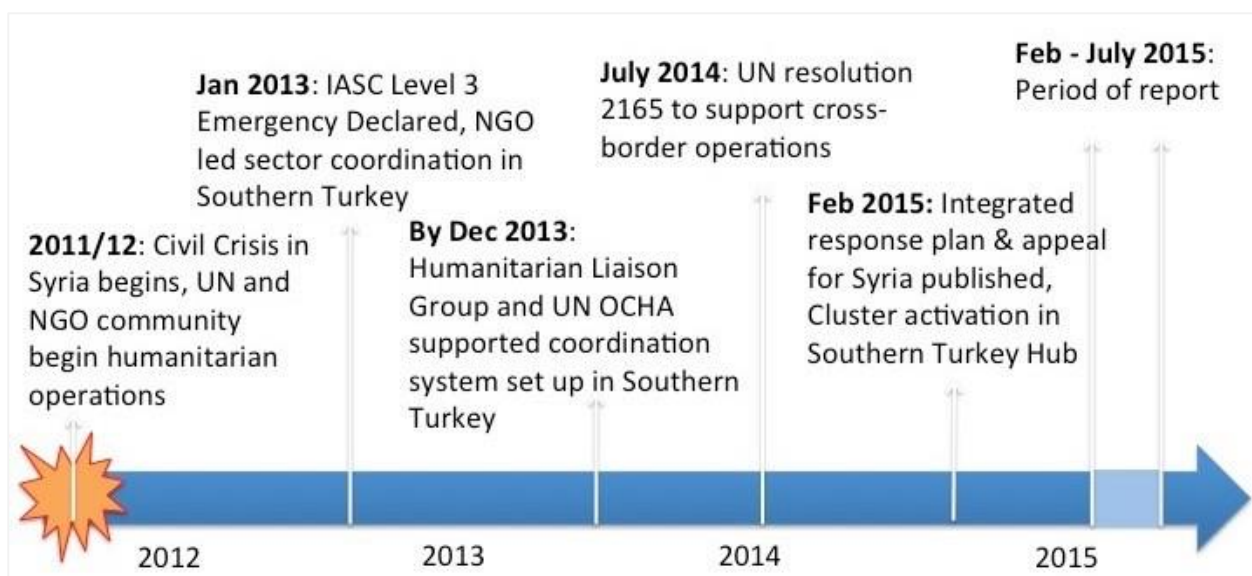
**2011/12**: Civil Crisis in Syria begins, UN and NGO community begin humanitarian operations

**Jan 2013**: IASC Level 3 Emergency Declared, NGO led sector coordination in Southern Turkey

**By Dec 2013**: Humanitarian Liaison Group and UN OCHA supported coordination system set up in Southern Turkey

**July 2014**: UN resolution 2165 to support cross-border operations

**Feb 2015:** Integrated response plan & appeal for Syria published, Cluster activation in Southern Turkey Hub

**Feb - July 2015**: Period of report

2012

2013

2014

2015